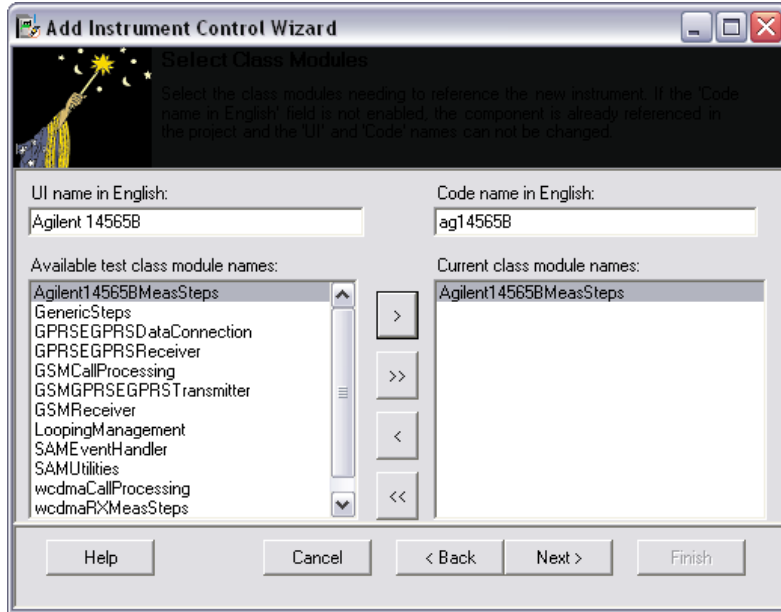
Add Instrument Control Wizard

Select Class Modules

Select the class modules needing to reference the new instrument. If the 'Code name in English' field is not enabled, the component is already referenced in the project and the 'UI' and 'Code' names can not be changed.

UI name in English:
Agilent 14565B

Code name in English:
ag14565B

Available test class module names:
Agilent14565BMeasSteps
GenericSteps
GPRSEGPRSDataConnection
GPRSEGPRSReceiver
GSMCallProcessing
GSMGPRSEGPRSTransmitter
GSMReceiver
LoopingManagement
SAMEventHandler
SAMUtilities
wcdmaCallProcessing
wcdmaRXMeasSteps

>
>>
<
<<

Current class module names:
Agilent14565BMeasSteps

Help
Cancel
< Back
Next >
Finish